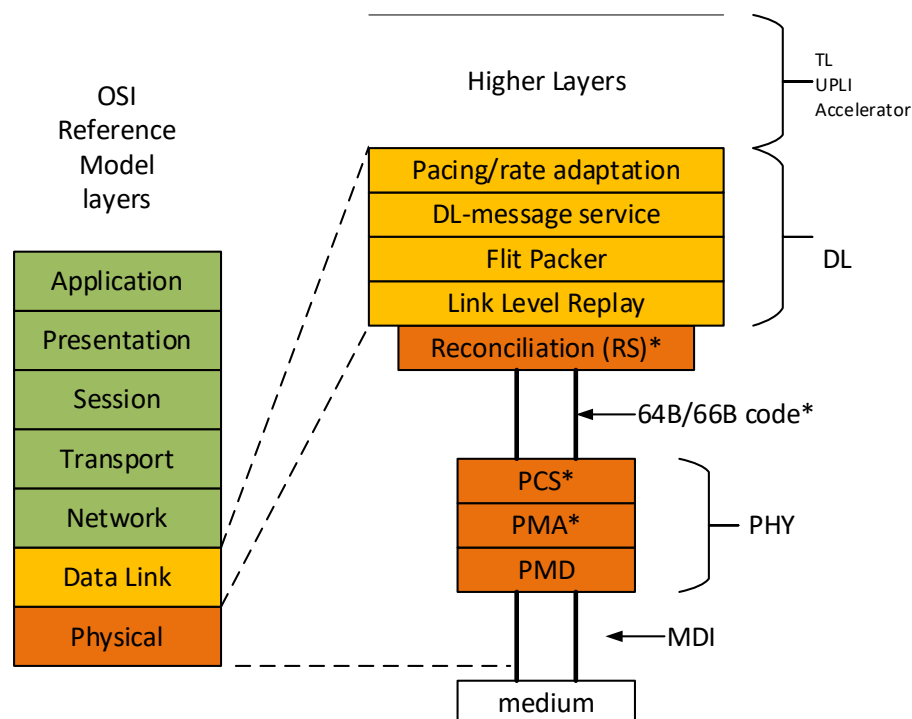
OSI Reference Model layers

Application
Presentation
Session
Transport
Network
Data Link
Physical

Higher Layers

TL
UPLI
Accelerator

Pacing/rate adaptation
DL-message service
Flit Packer
Link Level Replay

DL

Reconciliation (RS)*

64B/66B code*

PCS*
PMA*
PMD

PHY

MDI

medium